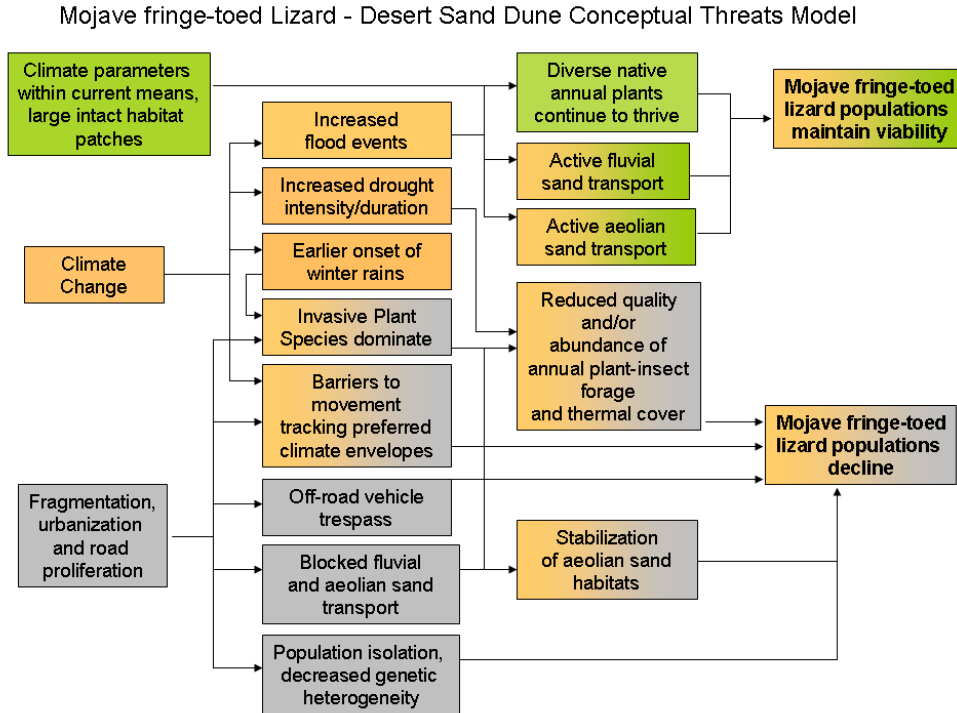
Mojave fringe-toed Lizard - Desert Sand Dune Conceptual Threats Model

Climate parameters within current means, large intact habitat patches

Climate Change

Fragmentation, urbanization and road proliferation

Increased flood events

Increased drought intensity/duration

Earlier onset of winter rains

Invasive Plant Species dominate

Barriers to movement tracking preferred climate envelopes

Off-road vehicle trespass

Blocked fluvial and aeolian sand transport

Population isolation, decreased genetic heterogeneity

Diverse native annual plants continue to thrive

Active fluvial sand transport

Active aeolian sand transport

Reduced quality and/or abundance of annual plant-insect forage and thermal cover

Stabilization of aeolian sand habitats

Mojave fringe-toed lizard populations maintain viability

Mojave fringe-toed lizard populations decline